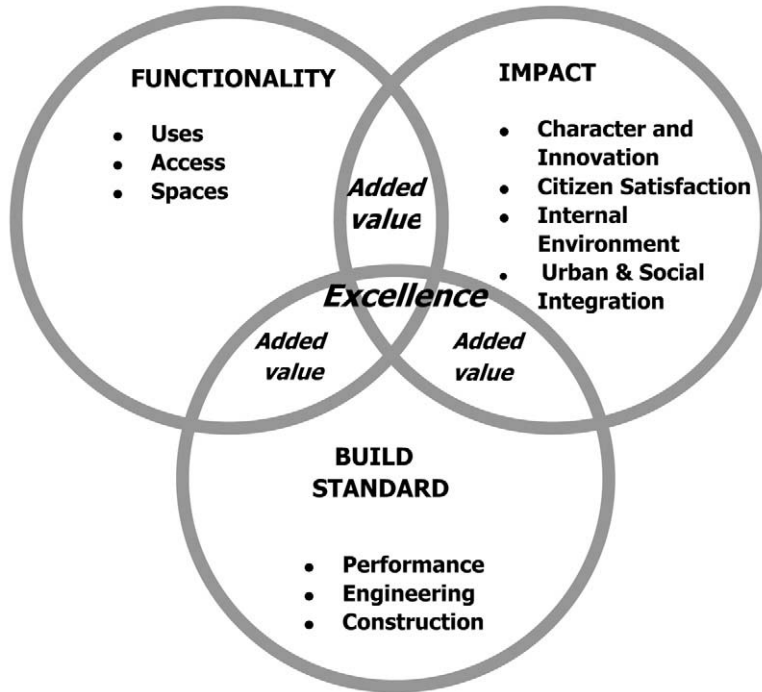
FUNCTIONALITY

- Uses
- Access
- Spaces

IMPACT

- Character and Innovation
- Citizen Satisfaction
- Internal Environment
- Urban & Social Integration

Added value

Excellence

Added value

Added value

BUILD STANDARD

- Performance
- Engineering
- Construction